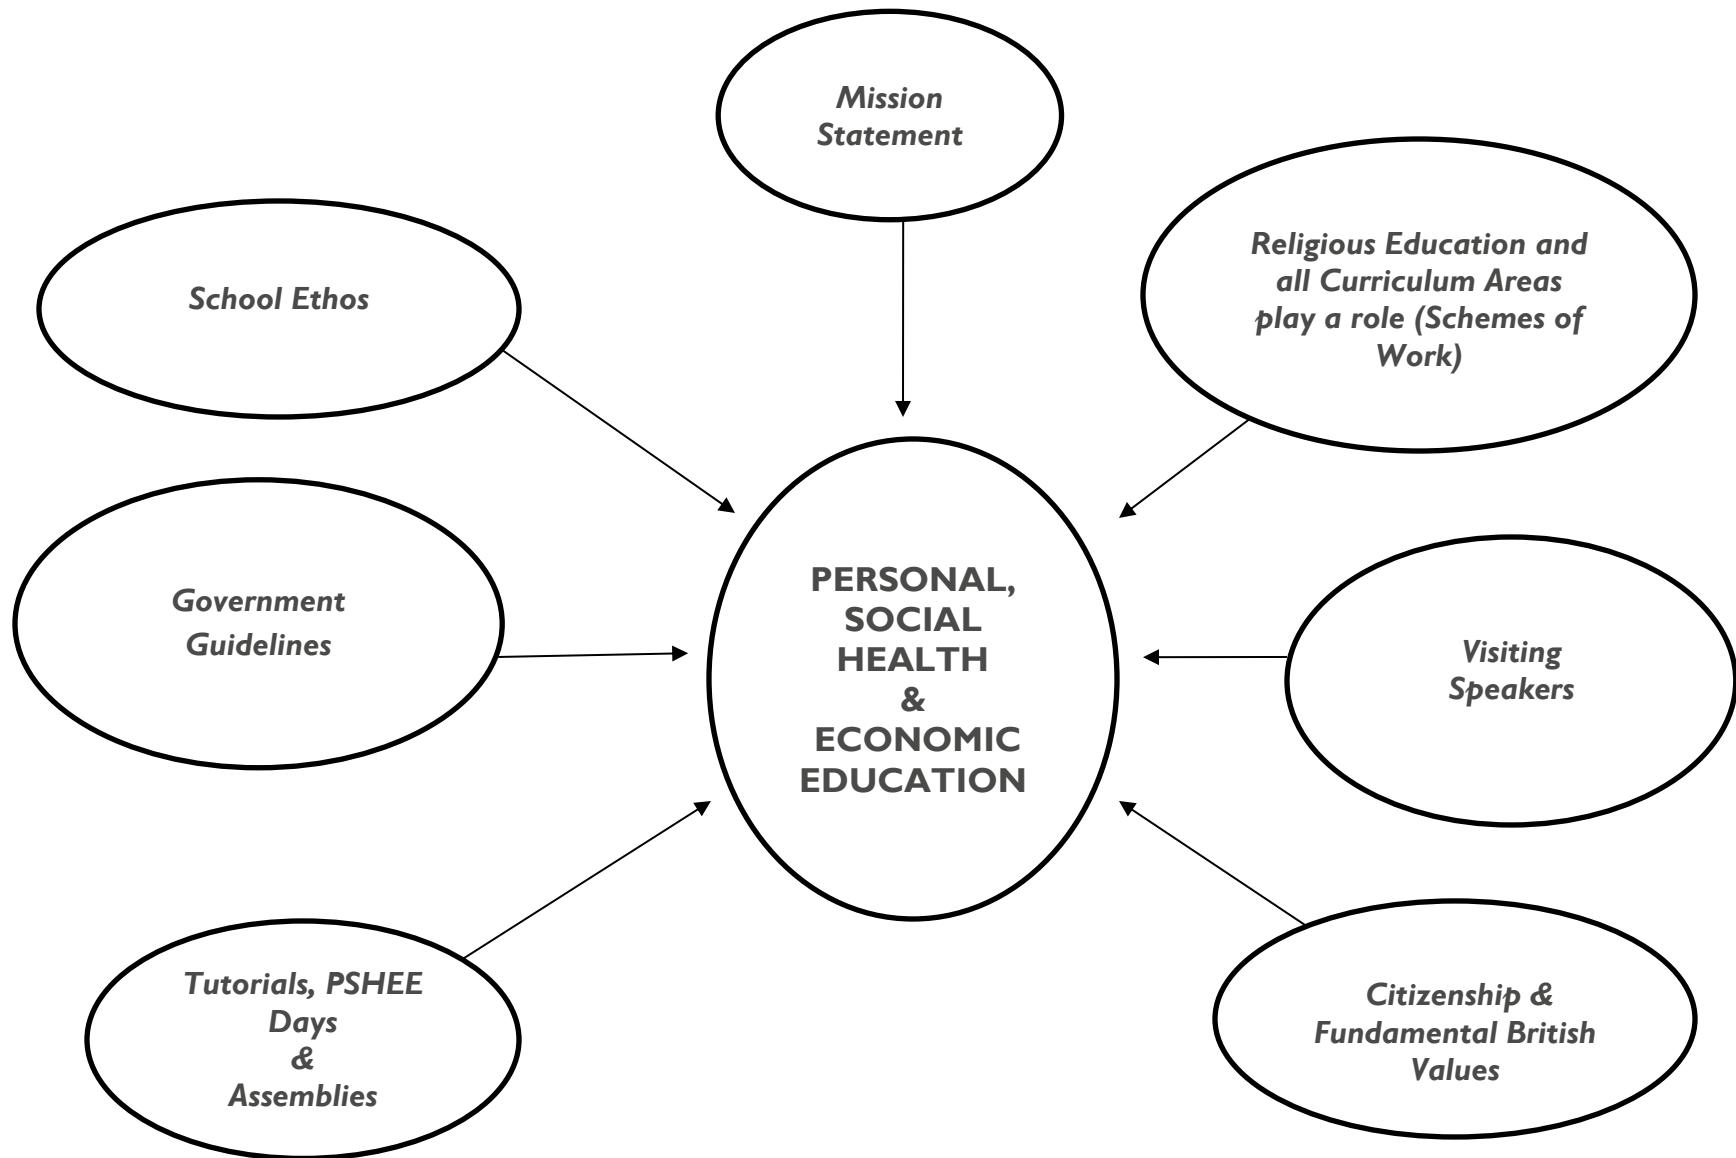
Mission Statement

School Ethos

Religious Education and all Curriculum Areas play a role (Schemes of Work)

Government Guidelines

PERSONAL, SOCIAL HEALTH & ECONOMIC EDUCATION

Visiting Speakers

Tutorials, PSHEE Days & Assemblies

Citizenship & Fundamental British Values